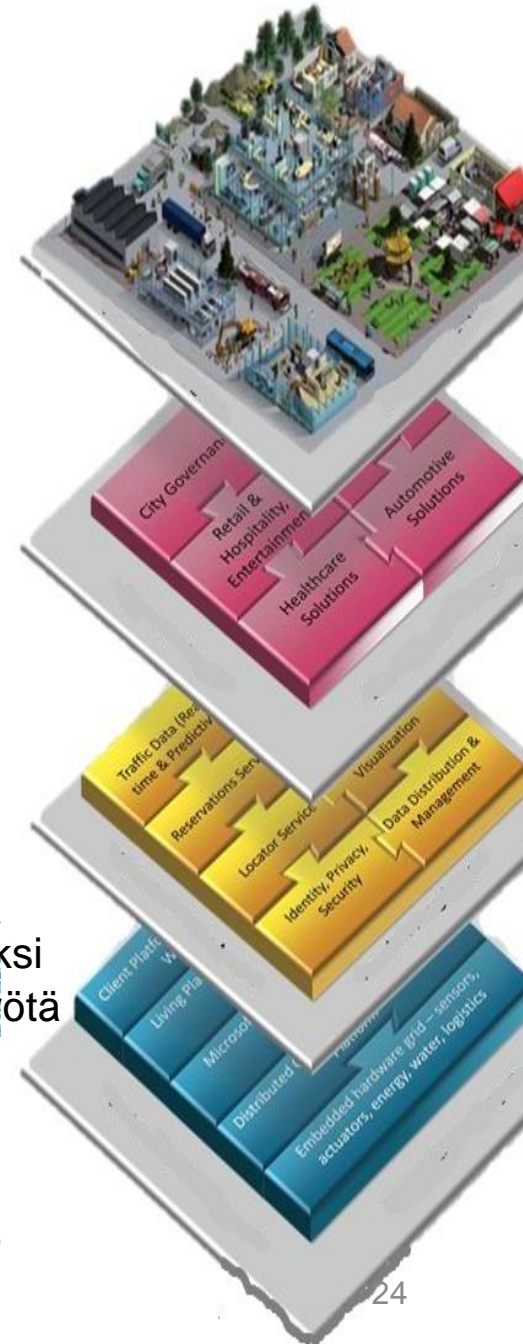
City Governan
Retail & Hospitality, Entertainmen
Healthcare Solutions
Automotive Solutions

Traffic Data (Rea time & Predictiv
Reservations Serv
Locator Servic
Visualization
Identity, Privacy, Security
Data Distribution & Management

Client Platfo W
Living Pla
Microso
Distributed
Platform
Embedded hardware grid – sensors, actuators, energy, water, logistics

ksi
ötä

24